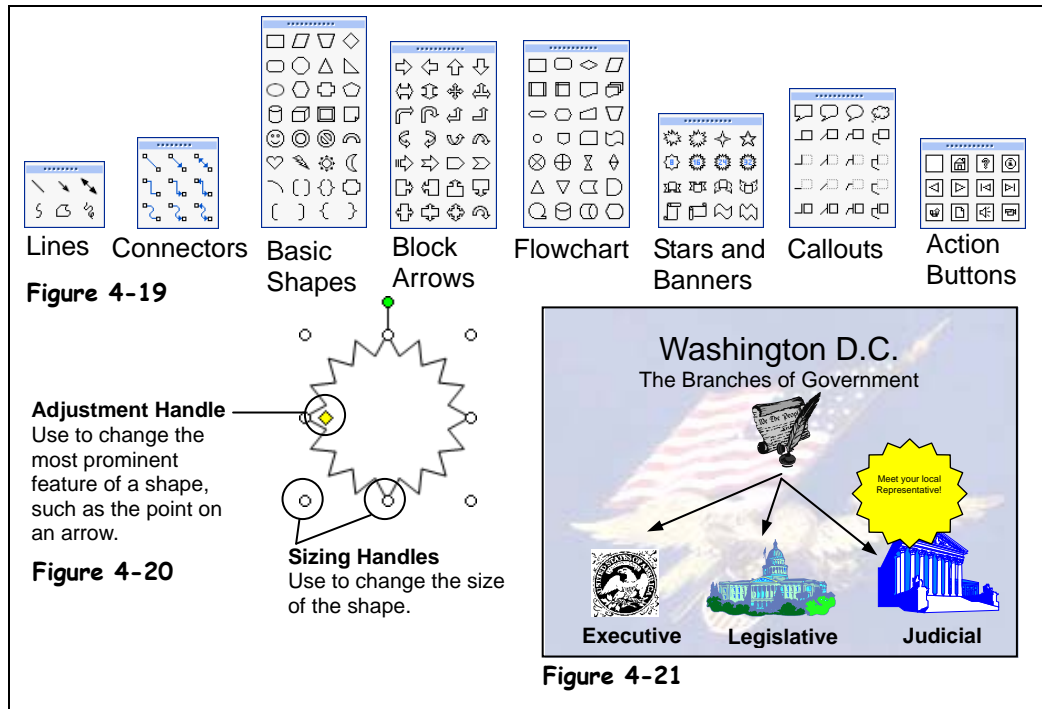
Lines Connectors Basic Shapes Block Arrows Flowchart Stars and Banners Callouts Action Buttons

Figure 4-19

Adjustment Handle
Use to change the most prominent feature of a shape, such as the point on an arrow.

Figure 4-20

Sizing Handles
Use to change the size of the shape.

Washington D.C.
The Branches of Government

Meet your local Representative!

Executive Legislative Judicial

Figure 4-21